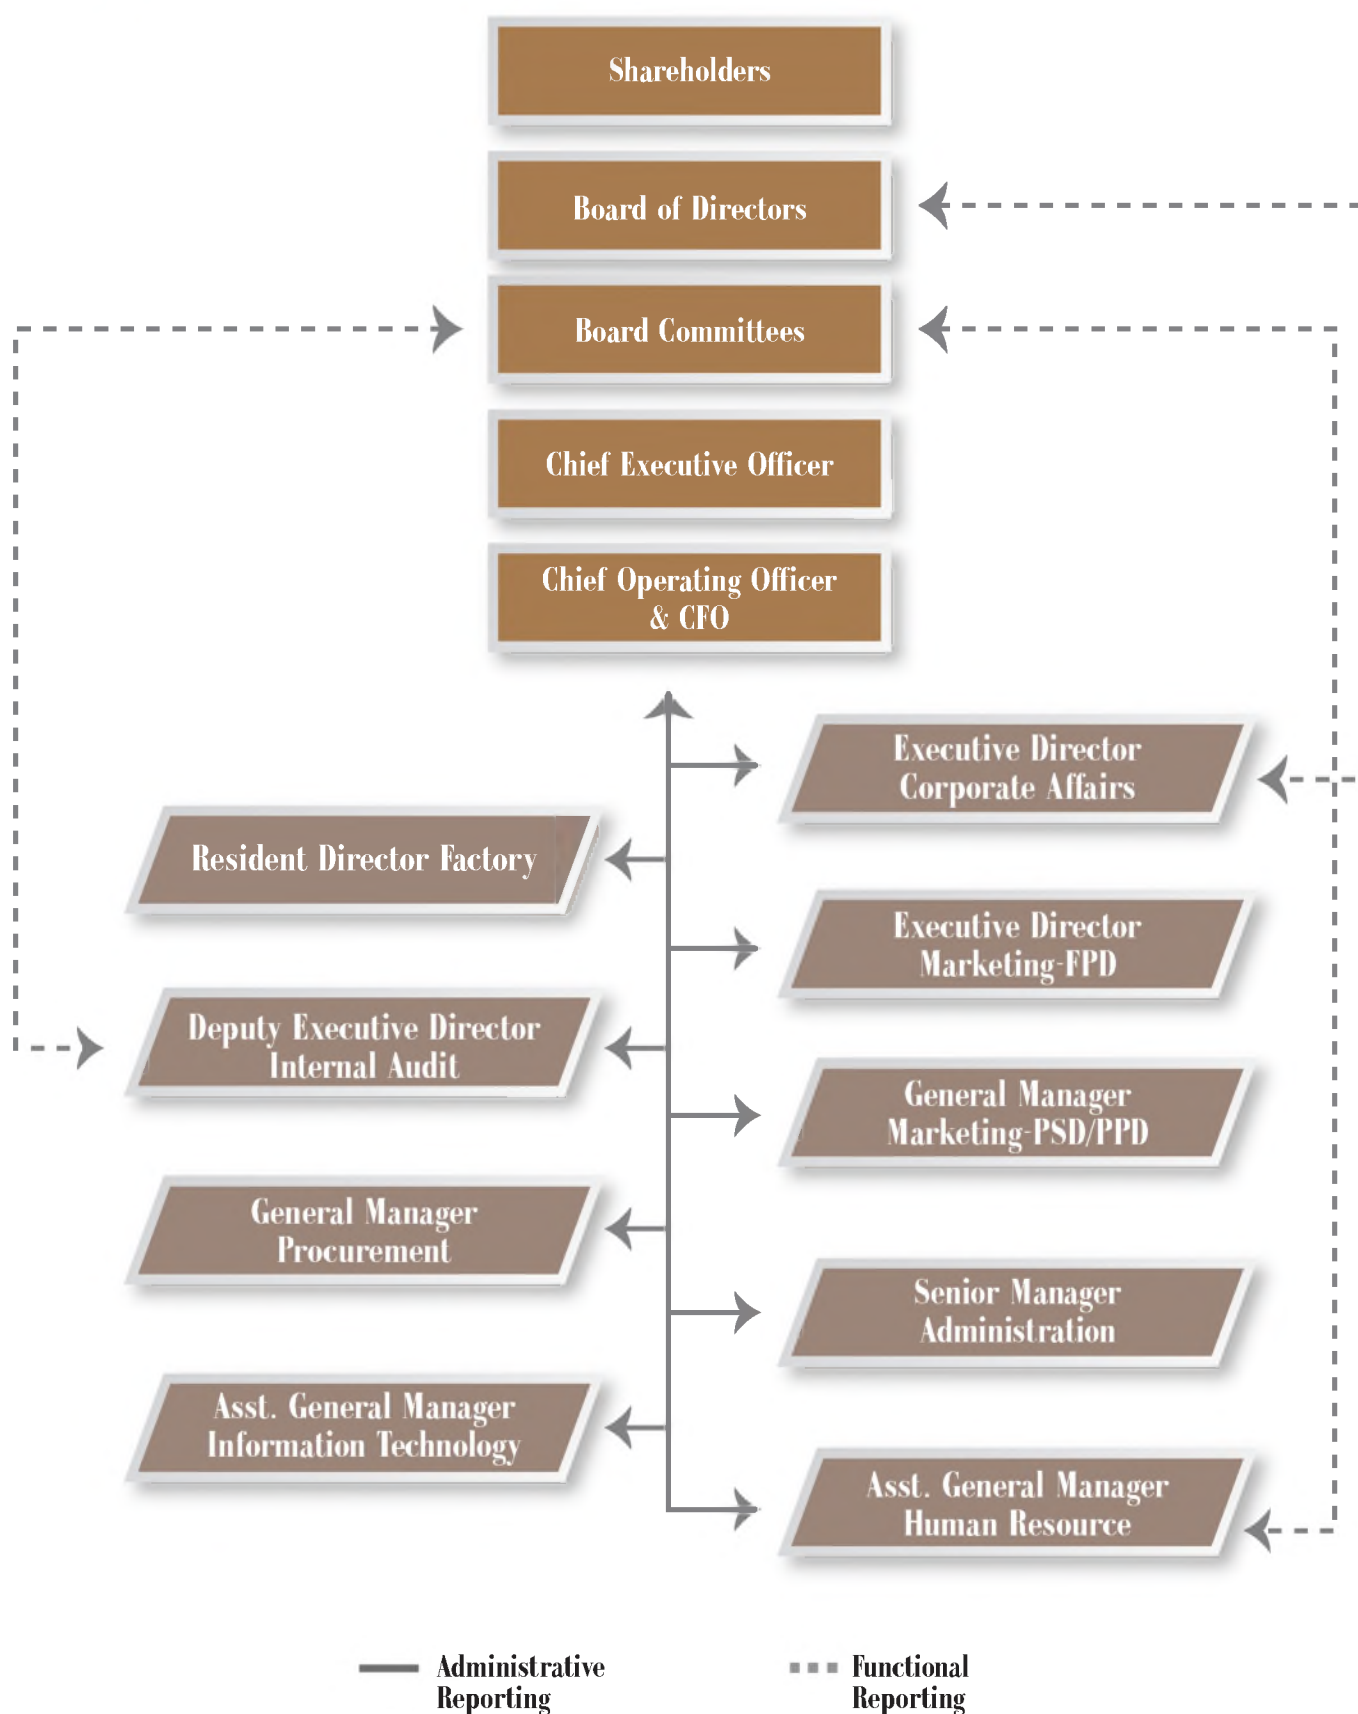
Shareholders

Board of Directors

Board Committees

Chief Executive Officer

Chief Operating Officer & CFO

Executive Director Corporate Affairs

Resident Director Factory

Executive Director Marketing-FPD

Deputy Executive Director Internal Audit

General Manager Marketing-PSD/PPD

General Manager Procurement

Senior Manager Administration

Asst. General Manager Information Technology

Asst. General Manager Human Resource

Administrative Reporting

Functional Reporting